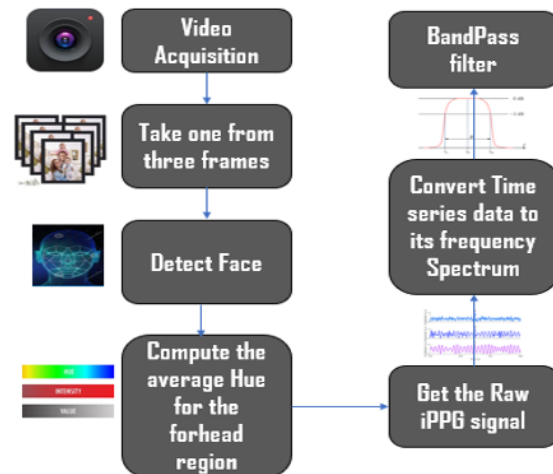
Video Acquisition

Take one from three frames

Detect Face

Compute the average Hue for the forhead region

HUE

INTENSITY

VALUE

Get the Raw iPPG signal

Convert Time series data to its frequency Spectrum

BandPass filter